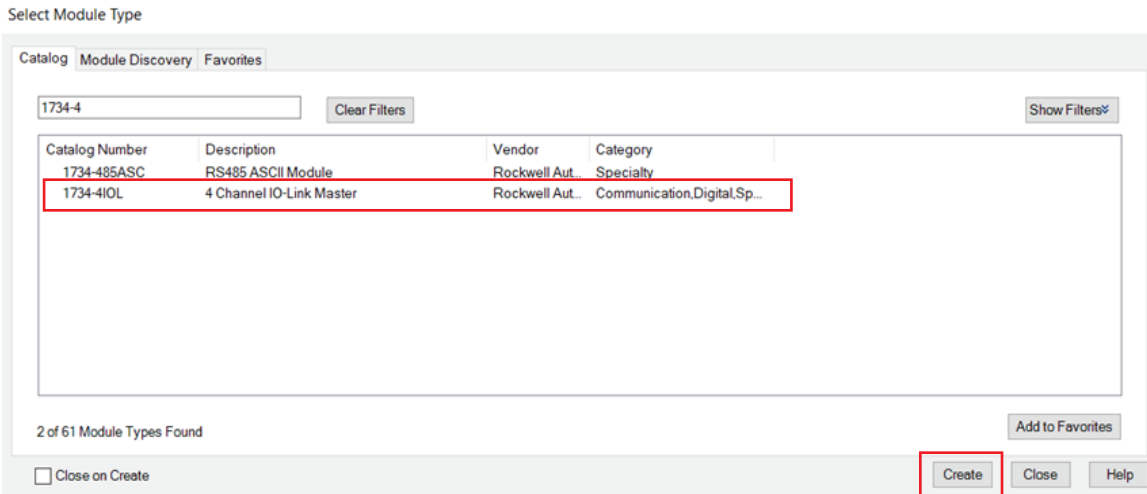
Select Module Type

Catalog Module Discovery Favorites

1734-4

Clear Filters

Show Filters

| Catalog Number | Description | Vendor | Category |
|---|---|---|---|
| 1734-485ASC | RS485 ASCII Module | Rockwell Aut... | Specialty |
| 1734-4IOL | 4 Channel IO-Link Master | Rockwell Aut... | Communication,Digital,Sp... |

2 of 61 Module Types Found

Add to Favorites

Close on Create

Create Close Help